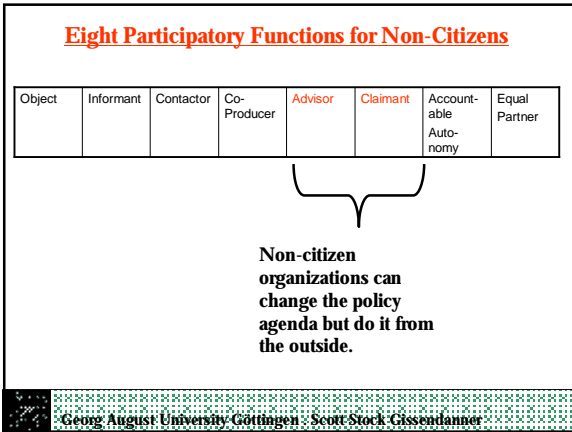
Eight Participatory Functions for Non-Citizens

| Object | Informant | Contactor | Co-Producer | Advisor | Claimant | Accountable Autonomy | Equal Partner |
|---|---|---|---|---|---|---|---|

Non-citizen organizations can change the policy agenda but do it from the outside.

Georg August University Göttingen - Scott Stock Gissendanner